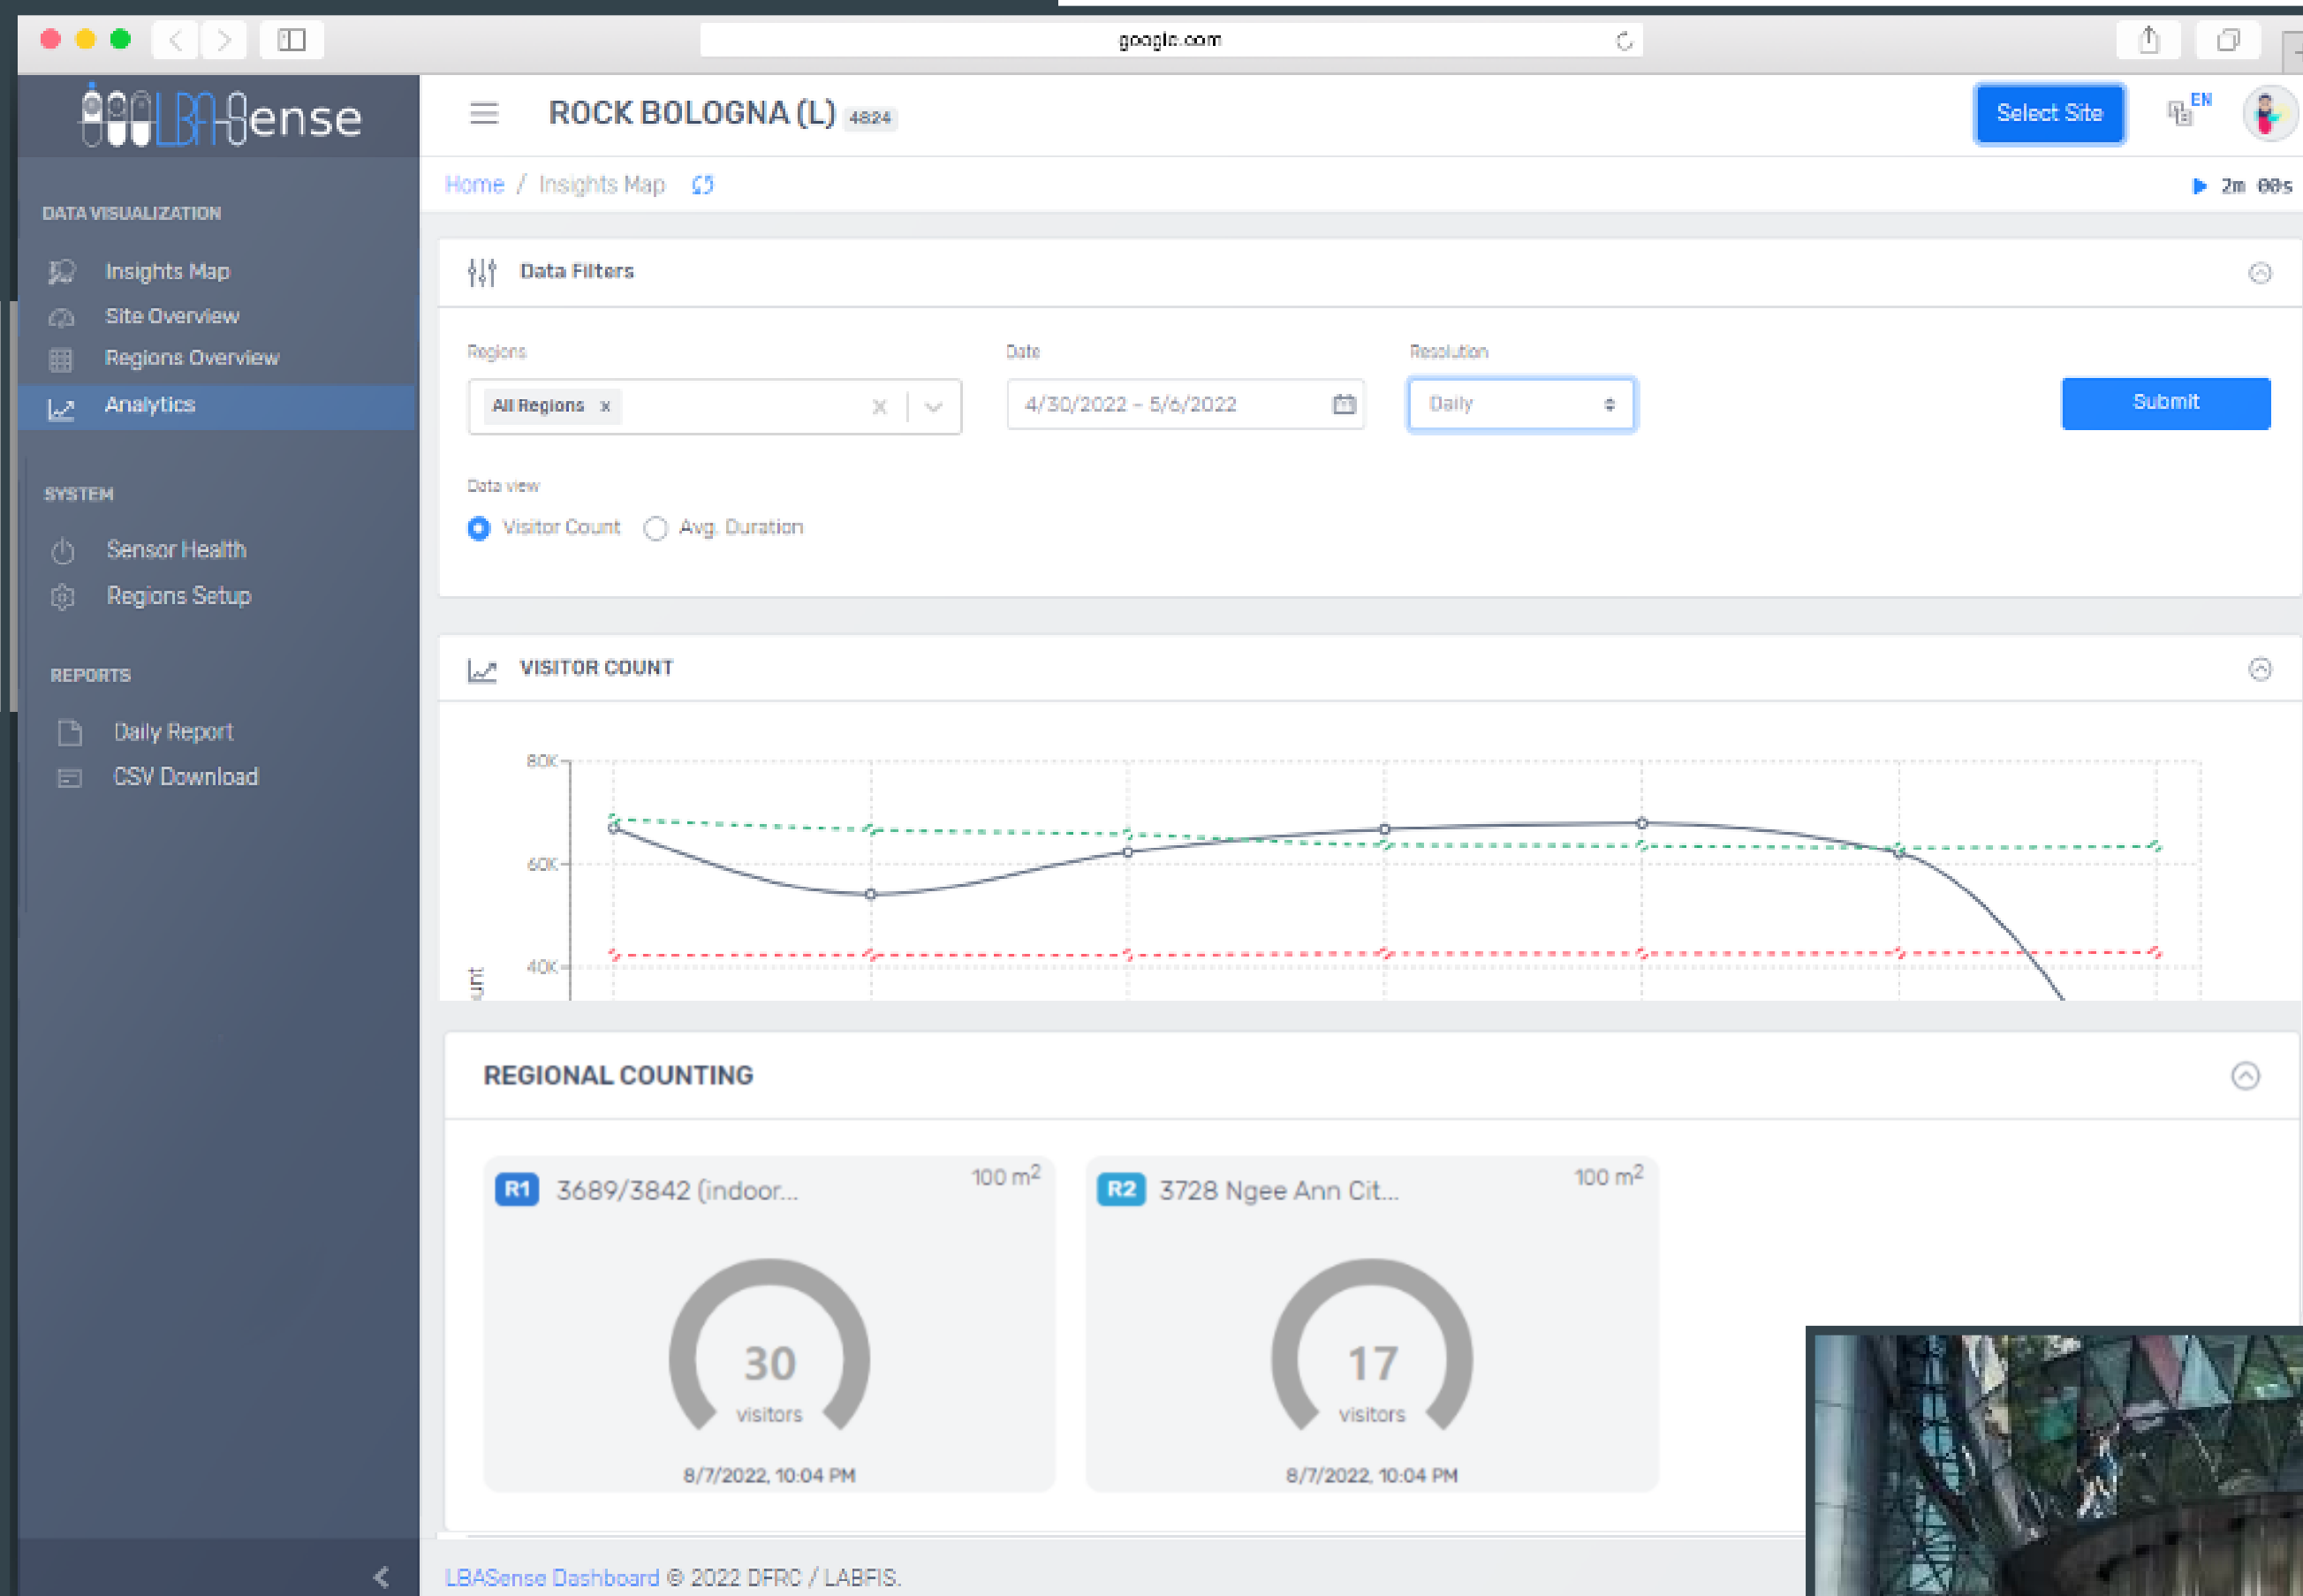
google.com

LBASense

ROCK BOLOGNA (L) 4824

Select Site

EN

DATA VISUALIZATION

Insights Map

Site Overview

Regions Overview

Analytics

SYSTEM

Sensor Health

Regions Setup

REPORTS

Daily Report

CSV Download

Home / Insights Map

2m 08s

Data Filters

Regions

All Regions x

Date

4/30/2022 - 5/6/2022

Resolution

Daily

Submit

Data view

Visitor Count

Avg. Duration

VISITOR COUNT

80K

60K

40K

unt

REGIONAL COUNTING

R1 3689/3842 (indoor...

100 $m^2$

30

visitors

8/7/2022, 10:04 PM

R2 3728 Ngee Ann Cit...

100 $m^2$

17

visitors

8/7/2022, 10:04 PM

LBASense Dashboard © 2022 DFRC / LABFIS.